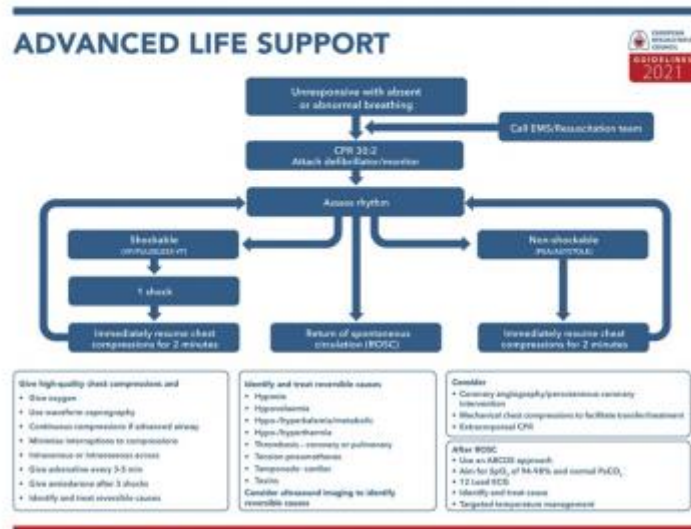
ADVANCED LIFE SUPPORT

EUROPEAN RESUSCITATION COUNCIL
GUIDELINES 2021

Unresponsive with absent or abnormal breathing

Call EMS/Resuscitation team

CPR 30:2
Attach defibrillator/monitor

Assess rhythm

Shockable
(VF/Pulseless VT)

1 shock

Immediately resume chest compressions for 2 minutes

Return of spontaneous circulation (ROSC)

Non-shockable
(PEA/ASYSTOLE)

Immediately resume chest compressions for 2 minutes

Give high-quality chest compressions and
• Give oxygen
• Use waveform capnography
• Continuous compressions if advanced airway
• Minimise interruptions to compressions
• Intravenous or intraosseous access
• Give adrenaline every 3-5 min
• Give amiodarone after 3 shocks
• Identify and treat reversible causes

Identify and treat reversible causes
• Hypoxia
• Hypovolaemia
• Hypo-/hyperkalaemia/metabolic
• Hypo-/hyperthermia
• Thrombosis – coronary or pulmonary
• Tension pneumothorax
• Tamponade – cardiac
• Toxins
Consider ultrasound imaging to identify reversible causes

Consider
• Coronary angiography/percutaneous coronary intervention
• Mechanical chest compressions to facilitate transfer/treatment
• Extracorporeal CPR

After ROSC
• Use an ABCDE approach
• Aim for $SpO_2$ of 94-98% and normal $PaCO_2$
• 12 Lead ECG
• Identify and treat cause
• Targeted temperature management